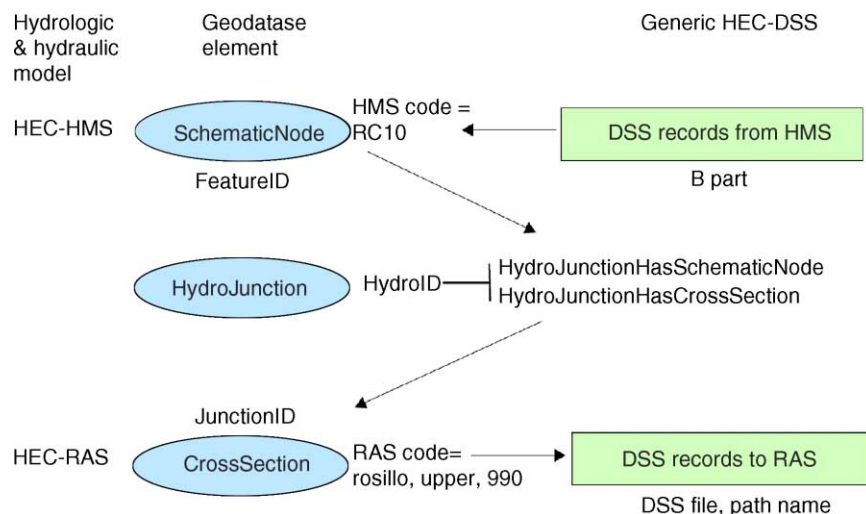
Hydrologic & hydraulic model

Geodatase element

Generic HEC-DSS

HEC-HMS

SchematicNode

HMS code = RC10

DSS records from HMS

FeatureID

B part

HydroJunction

HydroID

HydroJunctionHasSchematicNode
HydroJunctionHasCrossSection

JunctionID

HEC-RAS

CrossSection

RAS code= rosillo, upper, 990

DSS records to RAS

DSS file, path name